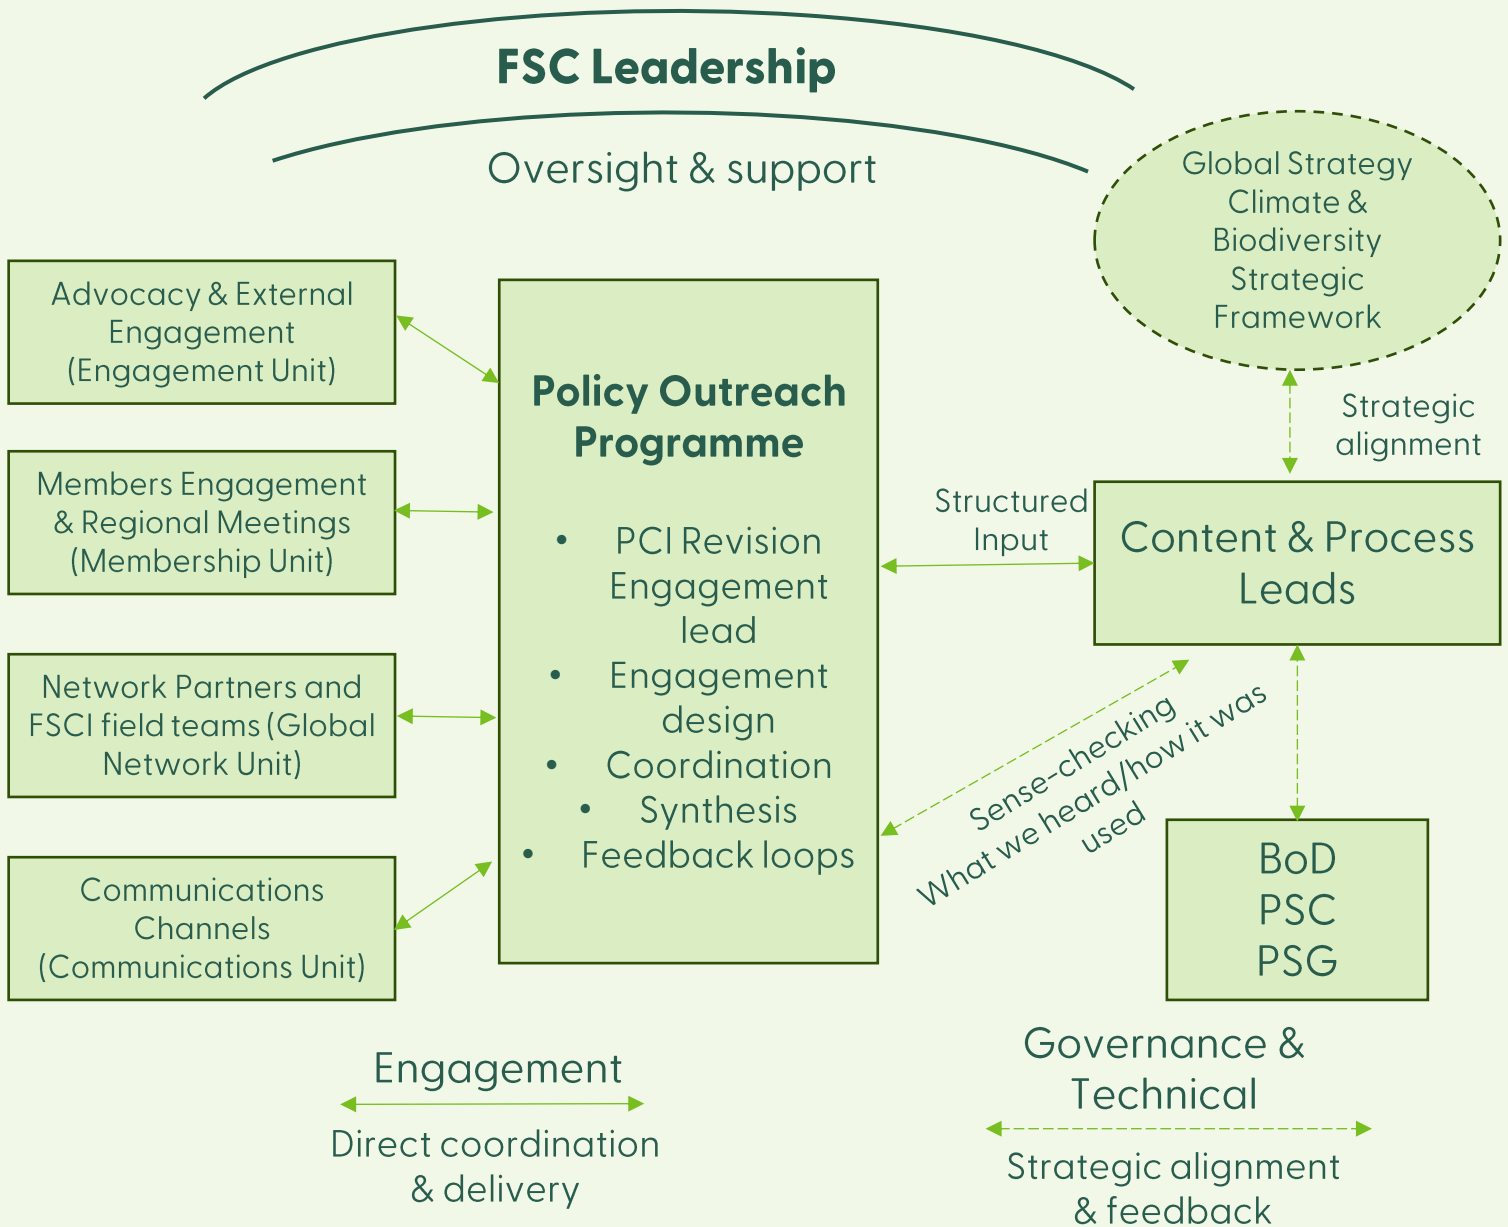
FSC Leadership

Oversight & support

Global Strategy Climate & Biodiversity Strategic Framework

Advocacy & External Engagement (Engagement Unit)

Members Engagement & Regional Meetings (Membership Unit)

Network Partners and FSCI field teams (Global Network Unit)

Communications Channels (Communications Unit)

Policy Outreach Programme

- PCI Revision Engagement lead
- Engagement design
- Coordination
- Synthesis
- Feedback loops

Strategic alignment

Structured Input

Content & Process Leads

Sense-checking
What we heard/how it was used

BoD
PSC
PSG

Engagement

Direct coordination & delivery

Governance & Technical

Strategic alignment & feedback